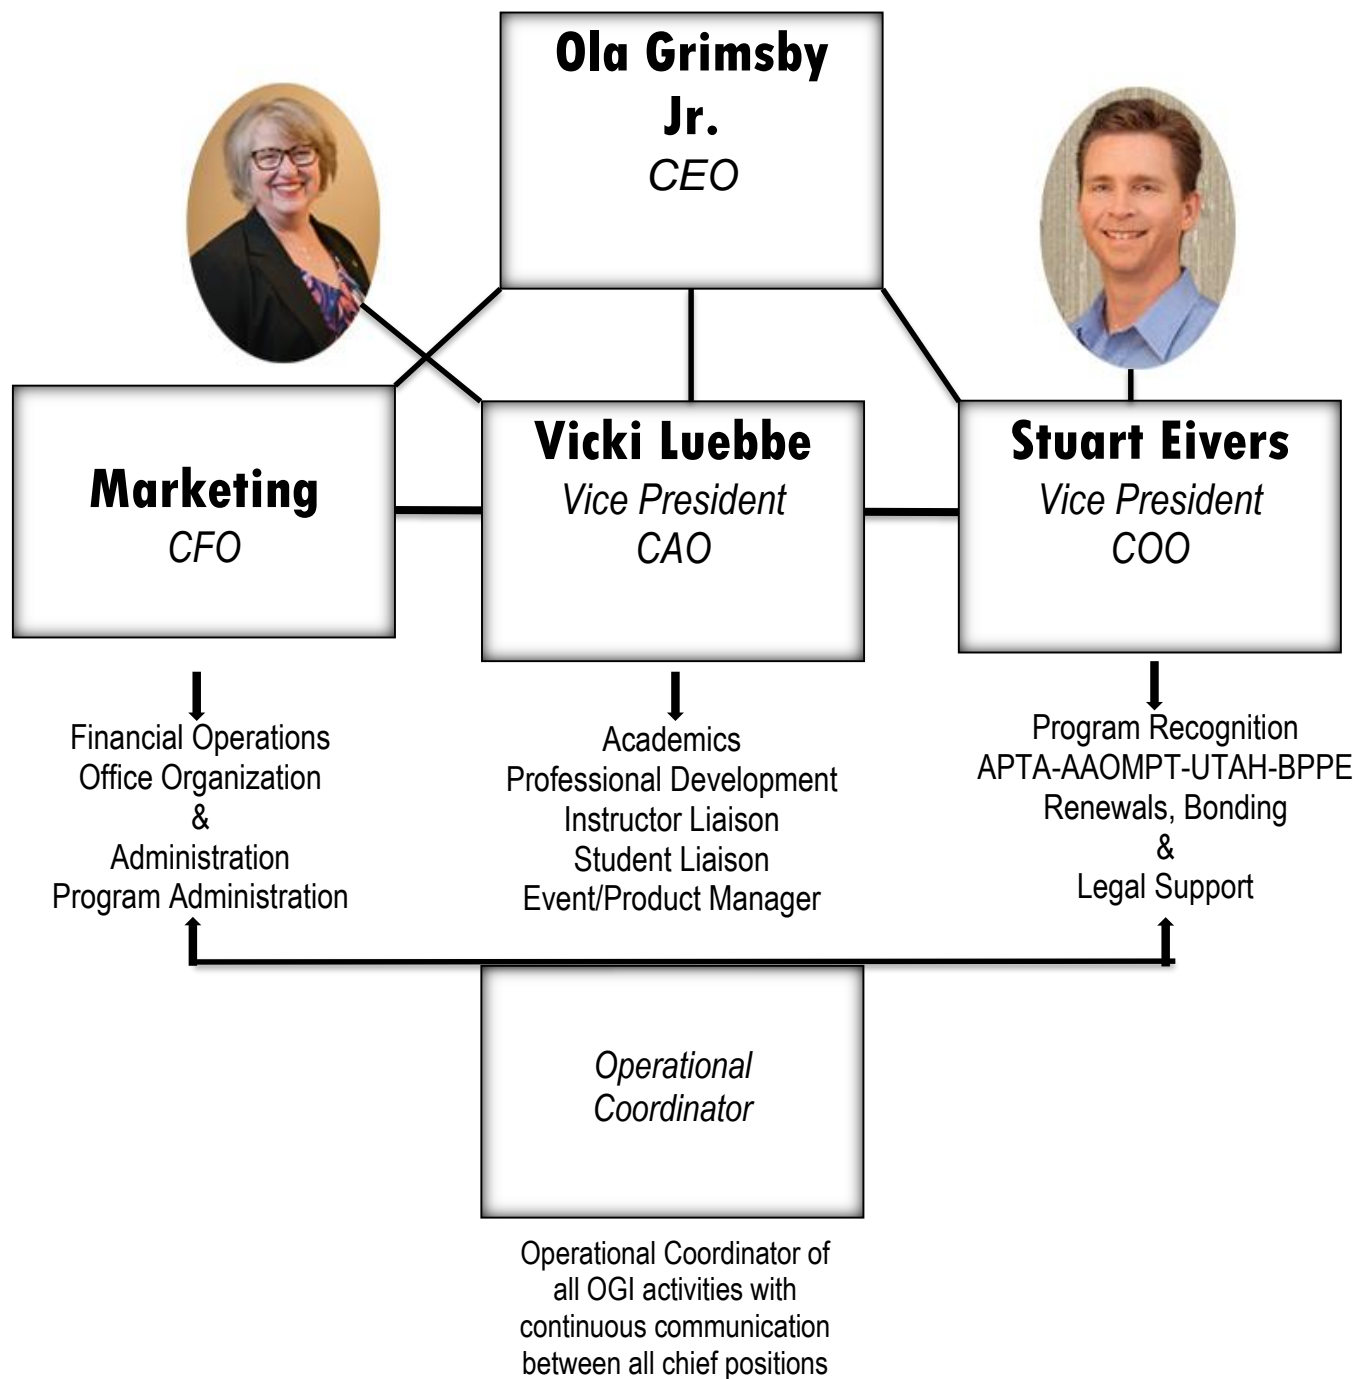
Ola Grimsby Jr.
CEO

Marketing
CFO

Vicki Luebbe
Vice President
CAO

Stuart Eivers
Vice President
COO

Financial Operations
Office Organization
&
Administration
Program Administration

Academics
Professional Development
Instructor Liaison
Student Liaison
Event/Product Manager

Program Recognition
APTA-AAOMPT-UTAH-BPPE
Renewals, Bonding
&
Legal Support

Operational Coordinator

Operational Coordinator of all OGI activities with continuous communication between all chief positions